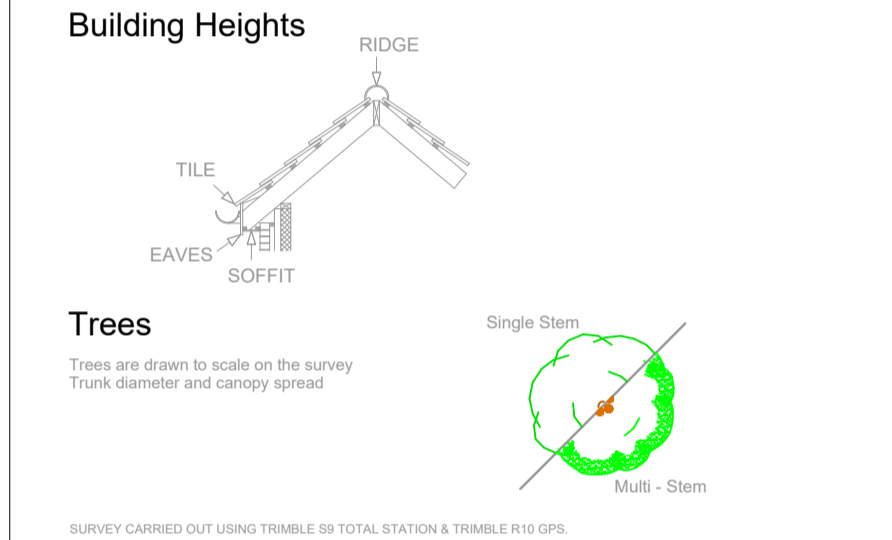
Building Heights

RIDGE

TILE

EAVES

SOFFIT

Trees

Trees are drawn to scale on the survey
Trunk diameter and canopy spread

Single Stem

Multi - Stem

SURVEY CARRIED OUT USING TRIMBLE S9 TOTAL STATION & TRIMBLE R10 GPS.